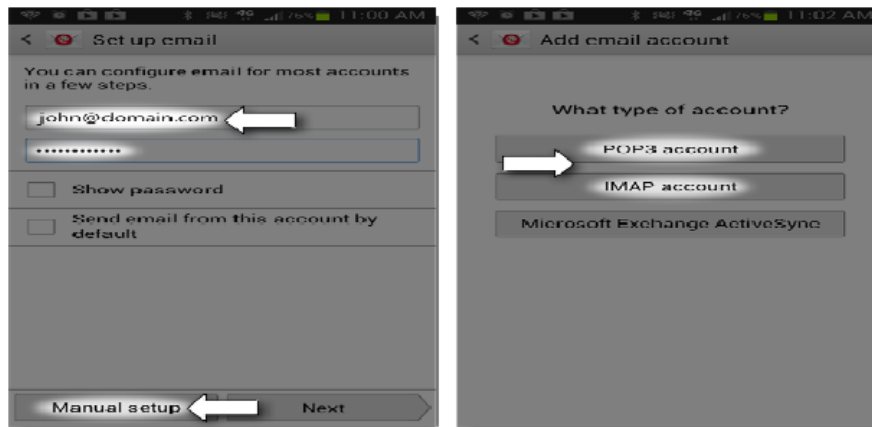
76% 11:00 AM

Set up email

You can configure email for most accounts in a few steps.

john@domain.com

••••••••••••

Show password

Send email from this account by default

Manual setup

Next

76% 11:02 AM

Add email account

What type of account?

POP3 account

IMAP account

Microsoft Exchange ActiveSync